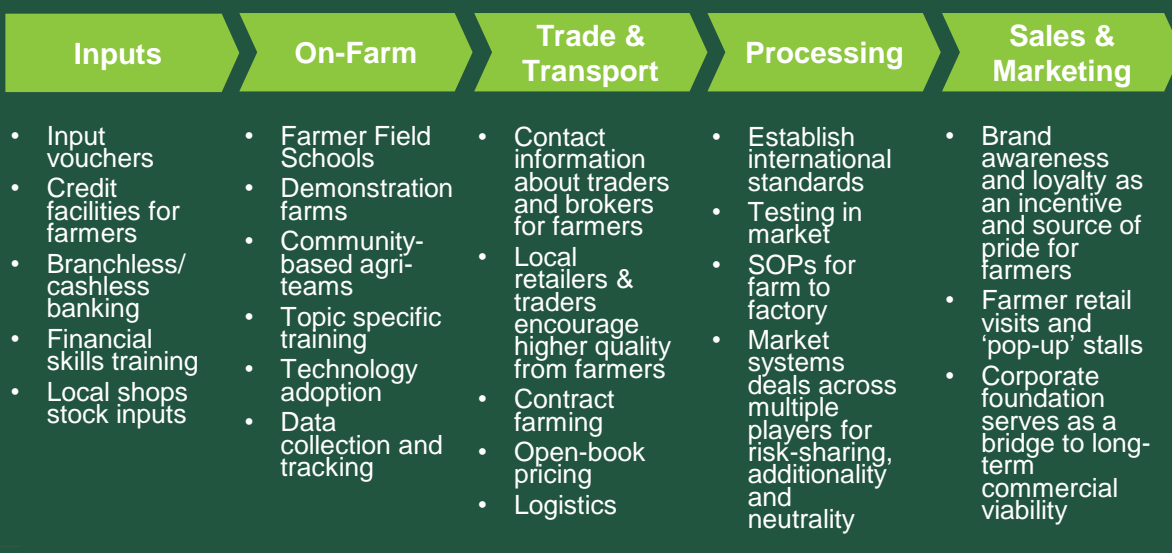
Inputs

On-Farm

Trade & Transport

Processing

Sales & Marketing

- Input vouchers
- Credit facilities for farmers
- Branchless/ cashless banking
- Financial skills training
- Local shops stock inputs

- Farmer Field Schools
- Demonstration farms
- Community-based agri-teams
- Topic specific training
- Technology adoption
- Data collection and tracking

- Contact information about traders and brokers for farmers
- Local retailers & traders encourage higher quality from farmers
- Contract farming
- Open-book pricing
- Logistics

- Establish international standards
- Testing in market
- SOPs for farm to factory
- Market systems deals across multiple players for risk-sharing, additionality and neutrality

- Brand awareness and loyalty as an incentive and source of pride for farmers
- Farmer retail visits and ‘pop-up’ stalls
- Corporate foundation serves as a bridge to long-term commercial viability